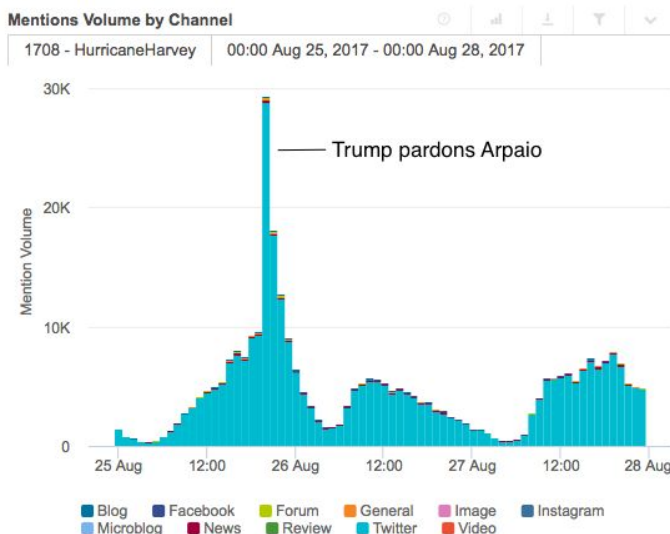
Mentions Volume by Channel

1708 - HurricaneHarvey | 00:00 Aug 25, 2017 - 00:00 Aug 28, 2017

Trump pardons Arpaio

Mention Volume

30K
20K
10K
0

25 Aug
12:00
26 Aug
12:00
27 Aug
12:00
28 Aug

Blog
Facebook
Forum
General
Image
Instagram
Microblog
News
Review
Twitter
Video